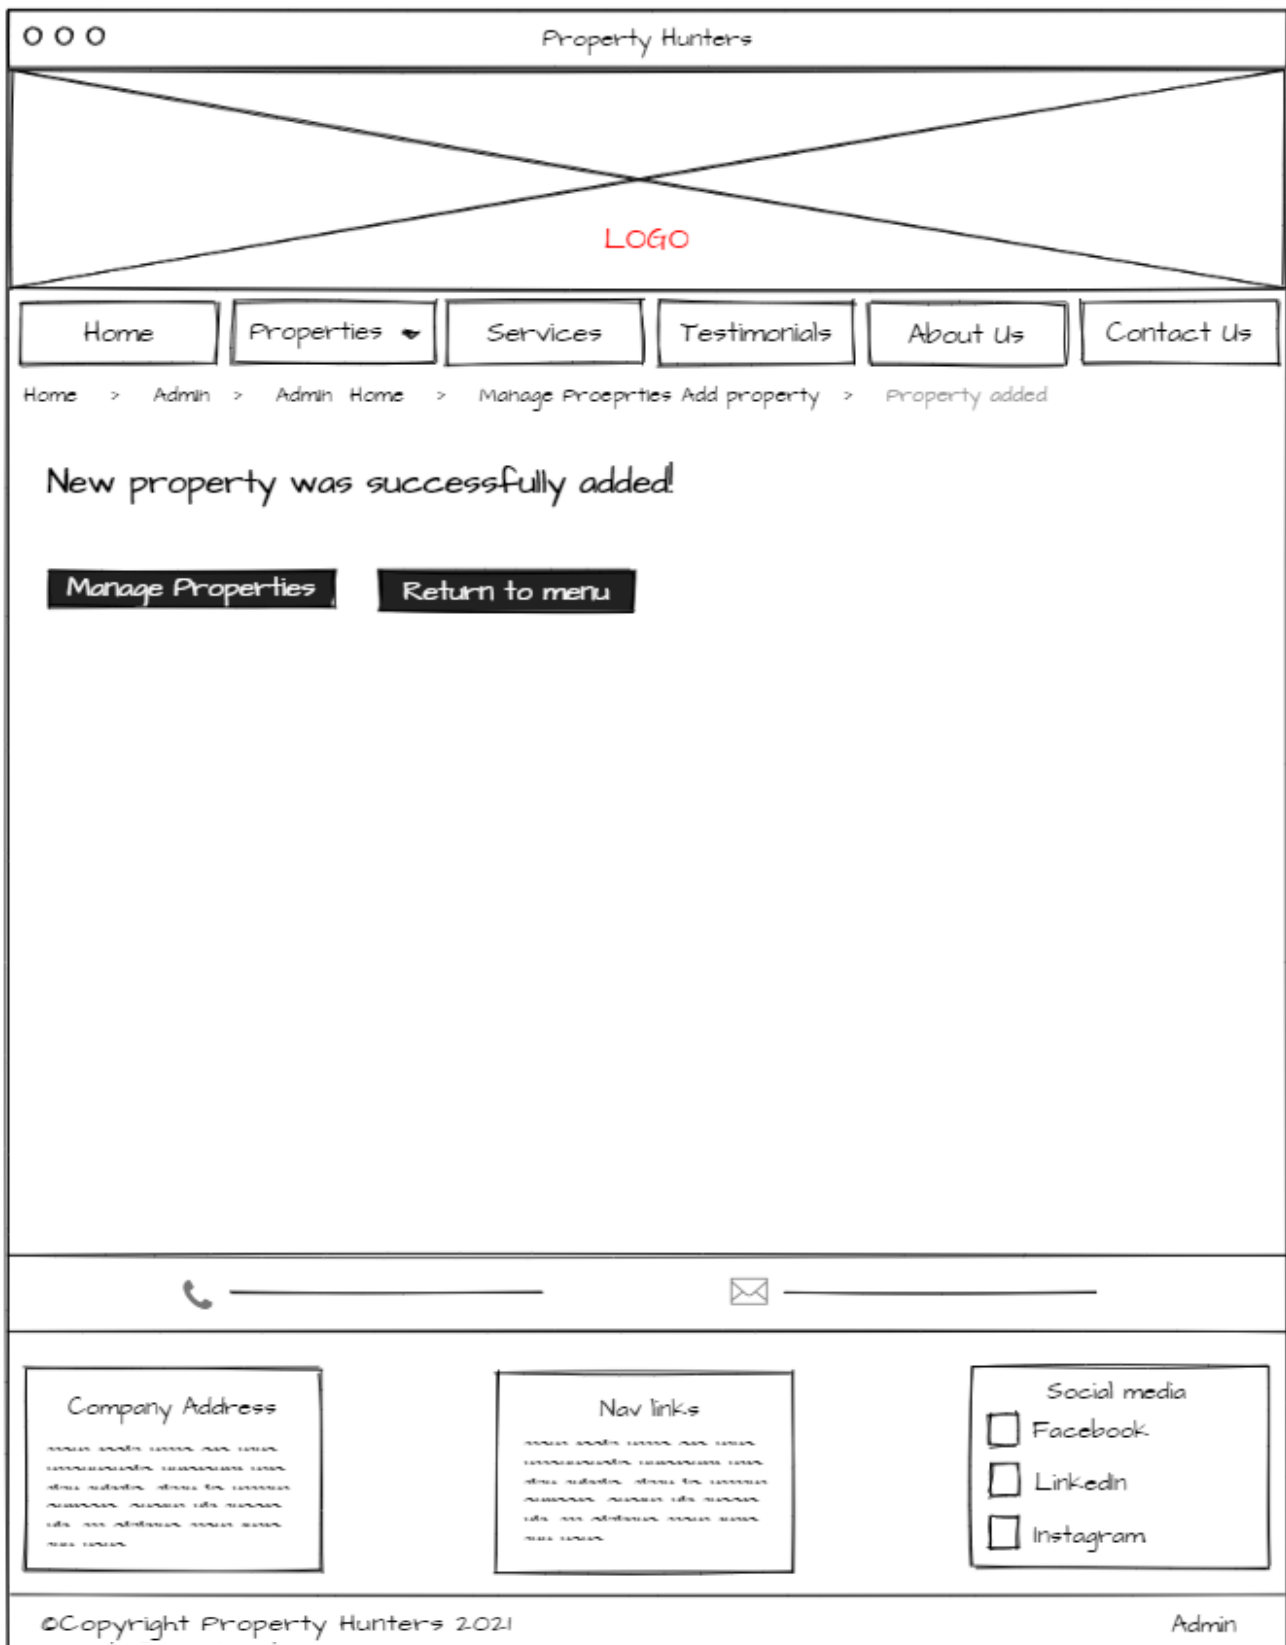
Property Hunters

LOGO

Home | Properties | Services | Testimonials | About Us | Contact Us

Home > Admin > Admin Home > Manage Proeprties Add property > Property added

New property was successfully added!

Manage Properties

Return to menu

Company Address

Nav links

Social media

Facebook

LinkedIn

Instagram

©Copyright Property Hunters 2021

Admin